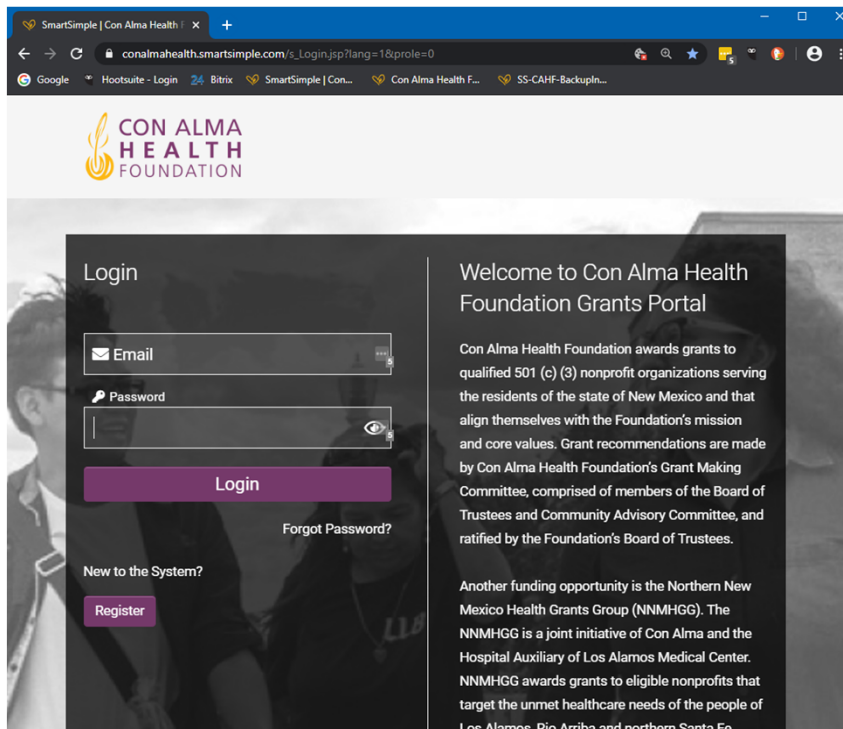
SmartSimple | Con Alma Health F ×

conalmahealth.smartsimple.com/s_Login.jsp?lang=1&prole=0

Google Hootsuite - Login Bitrix SmartSimple | Con... Con Alma Health F... SS-CAHF-BackupIn...

CON ALMA HEALTH FOUNDATION

Login

Email

Password

Login

Forgot Password?

New to the System?

Register

Welcome to Con Alma Health Foundation Grants Portal

Con Alma Health Foundation awards grants to qualified 501 (c) (3) nonprofit organizations serving the residents of the state of New Mexico and that align themselves with the Foundation's mission and core values. Grant recommendations are made by Con Alma Health Foundation's Grant Making Committee, comprised of members of the Board of Trustees and Community Advisory Committee, and ratified by the Foundation's Board of Trustees.

Another funding opportunity is the Northern New Mexico Health Grants Group (NNMHGG). The NNMHGG is a joint initiative of Con Alma and the Hospital Auxiliary of Los Alamos Medical Center. NNMHGG awards grants to eligible nonprofits that target the unmet healthcare needs of the people of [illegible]